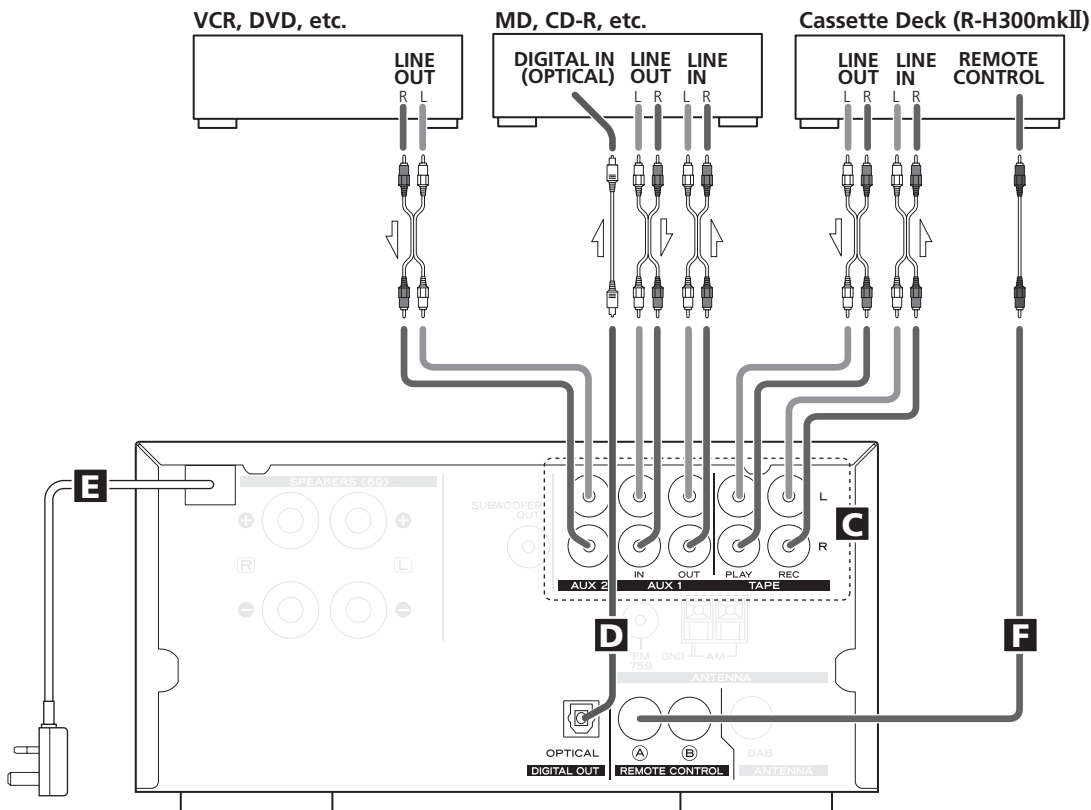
VCR, DVD, etc.

LINE OUT
R L

MD, CD-R, etc.

DIGITAL IN (OPTICAL)

LINE OUT
L R

LINE IN
L R

Cassette Deck (R-H300mkⅡ)

LINE OUT
L R

LINE IN
L R

REMOTE CONTROL

E

SPEAKERS (6Ω)

R

L

SUBWOOFER OUT

L

R

C

IN

OUT

PLAY

REC

AUX 2

AUX 1

TAPE

D

F

FM 75Ω

GND

AM

ANTENNA

OPTICAL

DIGITAL OUT

Ⓐ

Ⓑ

REMOTE CONTROL

DAB

ANTENNA